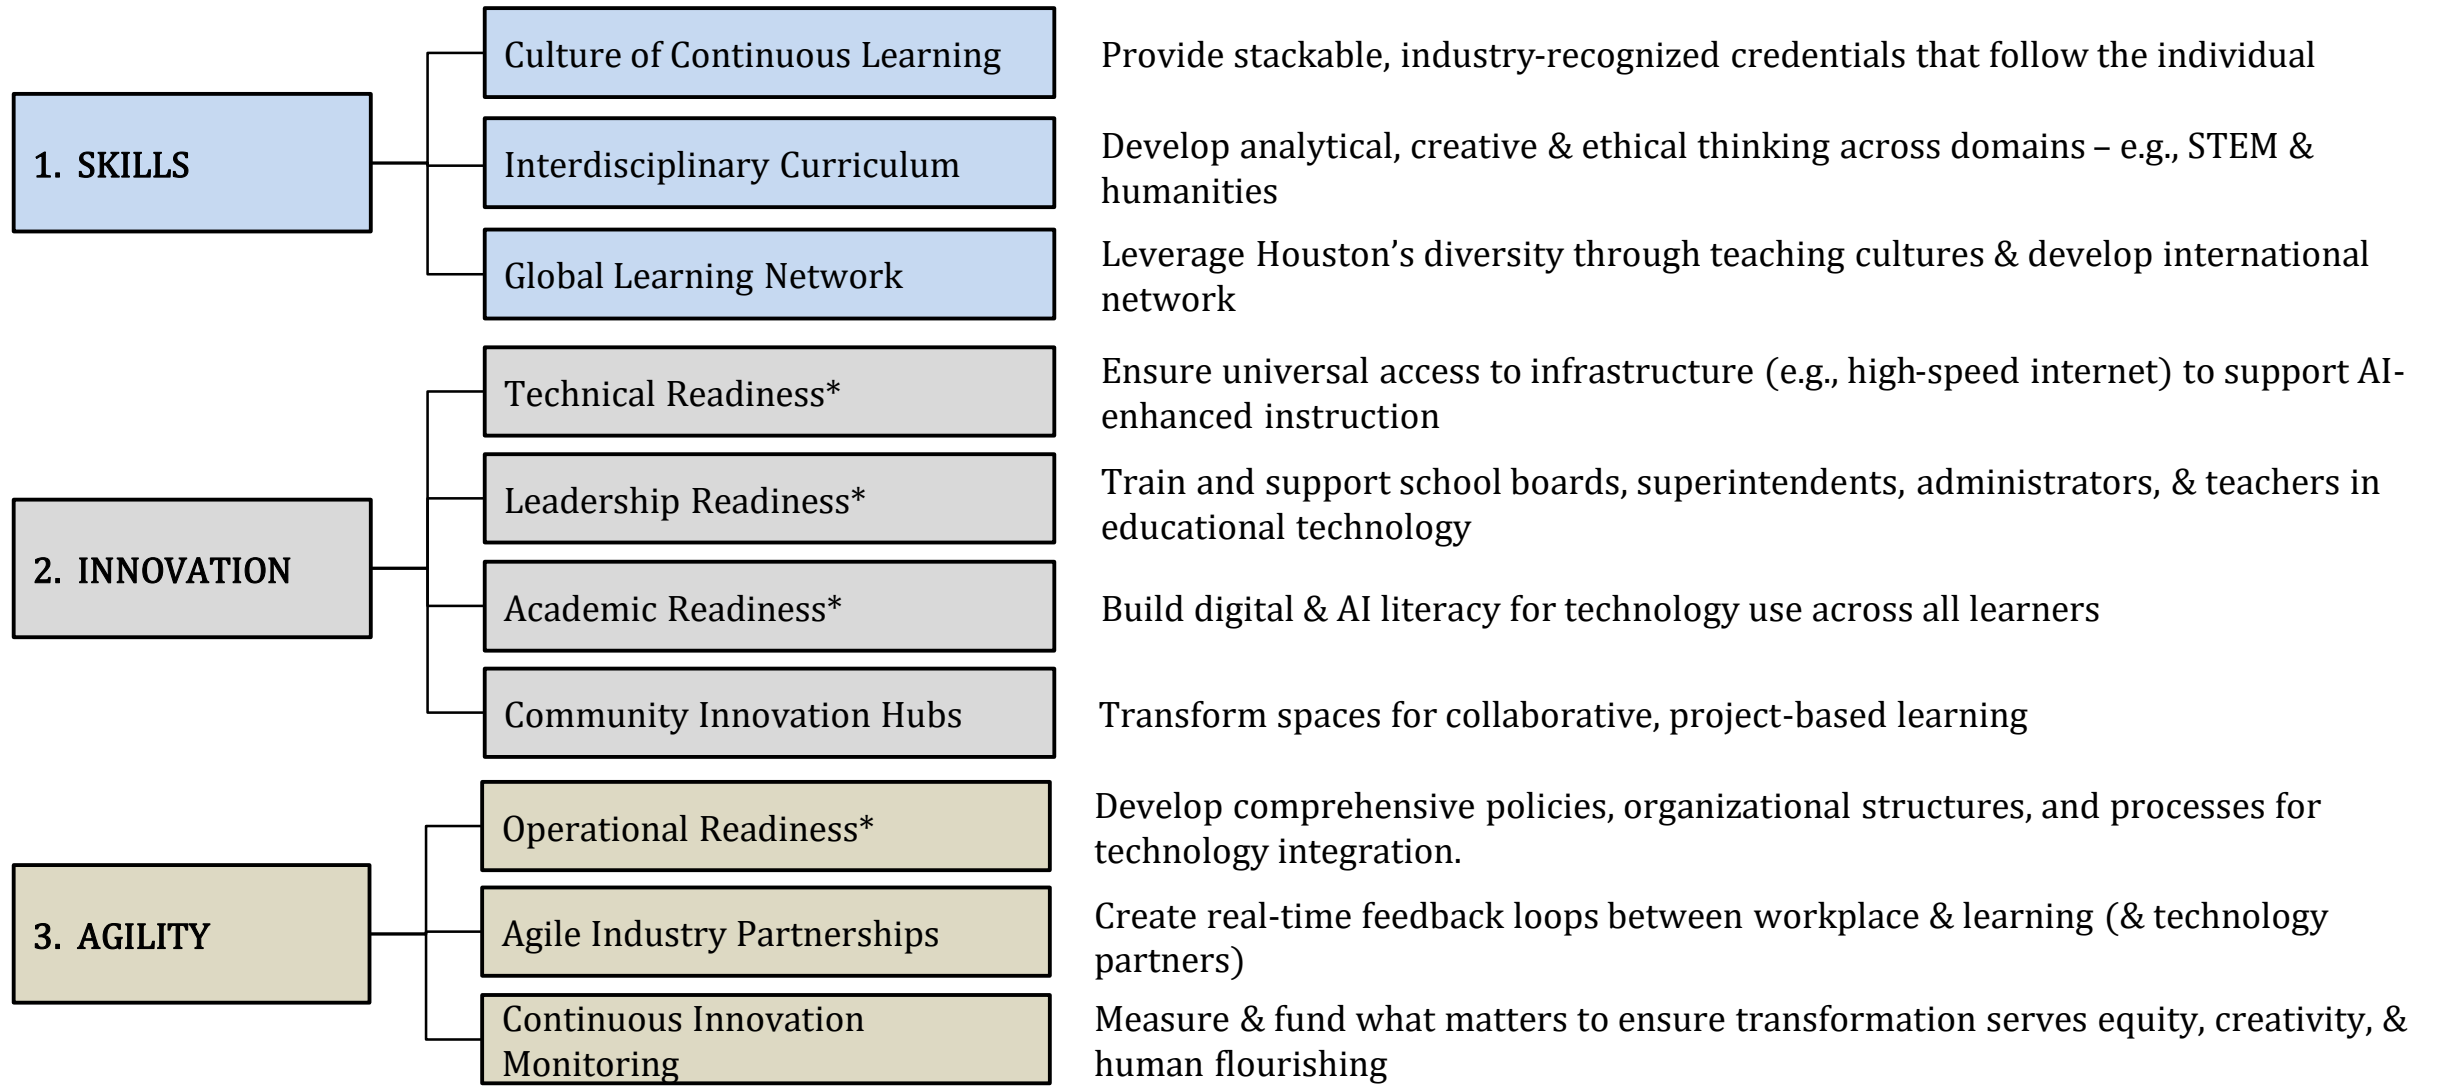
1. SKILLS

Culture of Continuous Learning

Provide stackable, industry-recognized credentials that follow the individual

Interdisciplinary Curriculum

Develop analytical, creative & ethical thinking across domains – e.g., STEM & humanities

Global Learning Network

Leverage Houston's diversity through teaching cultures & develop international network

2. INNOVATION

Technical Readiness*

Ensure universal access to infrastructure (e.g., high-speed internet) to support AI-enhanced instruction

Leadership Readiness*

Train and support school boards, superintendents, administrators, & teachers in educational technology

Academic Readiness*

Build digital & AI literacy for technology use across all learners

Community Innovation Hubs

Transform spaces for collaborative, project-based learning

3. AGILITY

Operational Readiness*

Develop comprehensive policies, organizational structures, and processes for technology integration.

Agile Industry Partnerships

Create real-time feedback loops between workplace & learning (& technology partners)

Continuous Innovation Monitoring

Measure & fund what matters to ensure transformation serves equity, creativity, & human flourishing